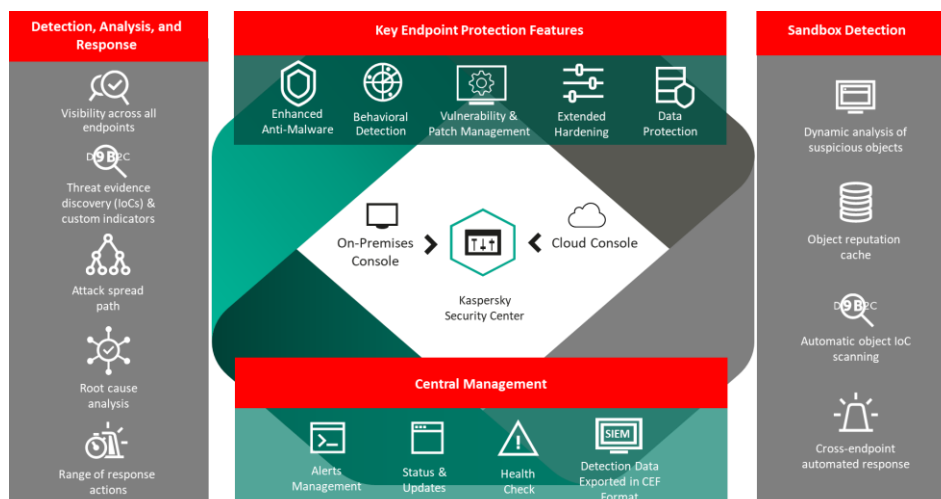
Detection, Analysis, and Response

Visibility across all endpoints

D9B2C

Threat evidence discovery (IoCs) & custom indicators

Attack spread path

Root cause analysis

Range of response actions

Key Endpoint Protection Features

Enhanced Anti-Malware

Behavioral Detection

Vulnerability & Patch Management

Extended Hardening

Data Protection

On-Premises Console

Cloud Console

Kaspersky Security Center

Central Management

Alerts Management

Status & Updates

Health Check

SIEM

Detection Data Exported in CEF Format

Sandbox Detection

Dynamic analysis of suspicious objects

Object reputation cache

D9B2C

Automatic object IoC scanning

Cross-endpoint automated response